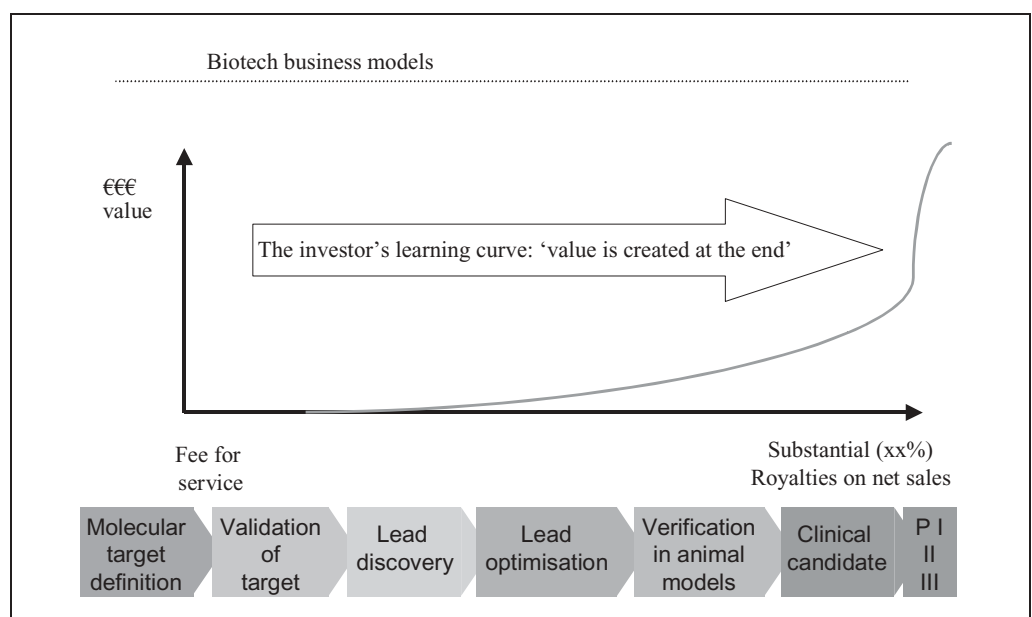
Biotech business models

€€€
value

The investor's learning curve: 'value is created at the end'

Fee for service

Substantial (xx%) Royalties on net sales

Molecular target definition

Validation of target

Lead discovery

Lead optimisation

Verification in animal models

Clinical candidate

P I
II
III